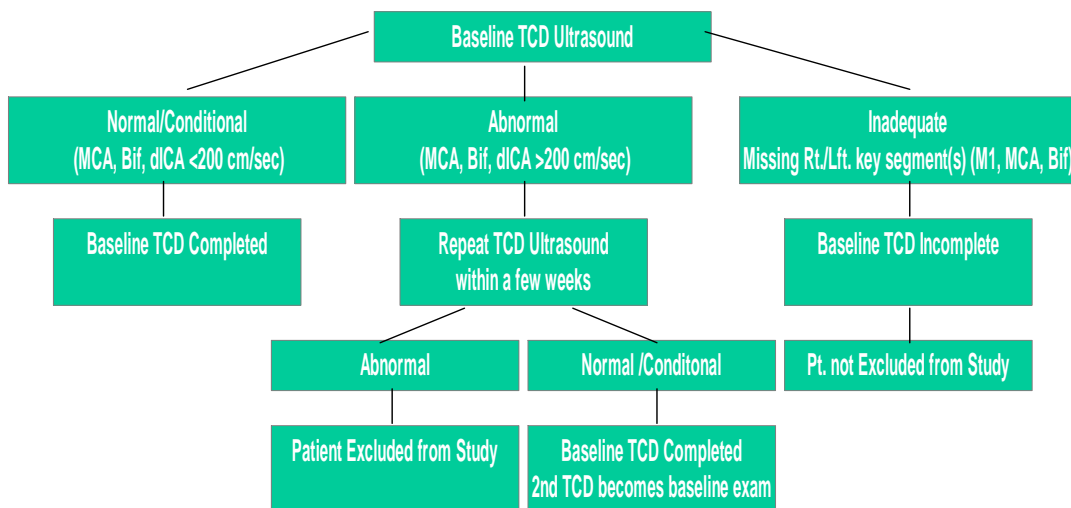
Baseline TCD Ultrasound

Normal/Conditional
(MCA, Bif, dICA <200 cm/sec)

Baseline TCD Completed

Abnormal
(MCA, Bif, dICA >200 cm/sec)

Repeat TCD Ultrasound
within a few weeks

Abnormal

Patient Excluded from Study

Normal /Conditonal

Baseline TCD Completed
2nd TCD becomes baseline exam

Inadequate
Missing Rt./Lft. key segment(s) (M1, MCA, Bif)

Baseline TCD Incomplete

Pt. not Excluded from Study